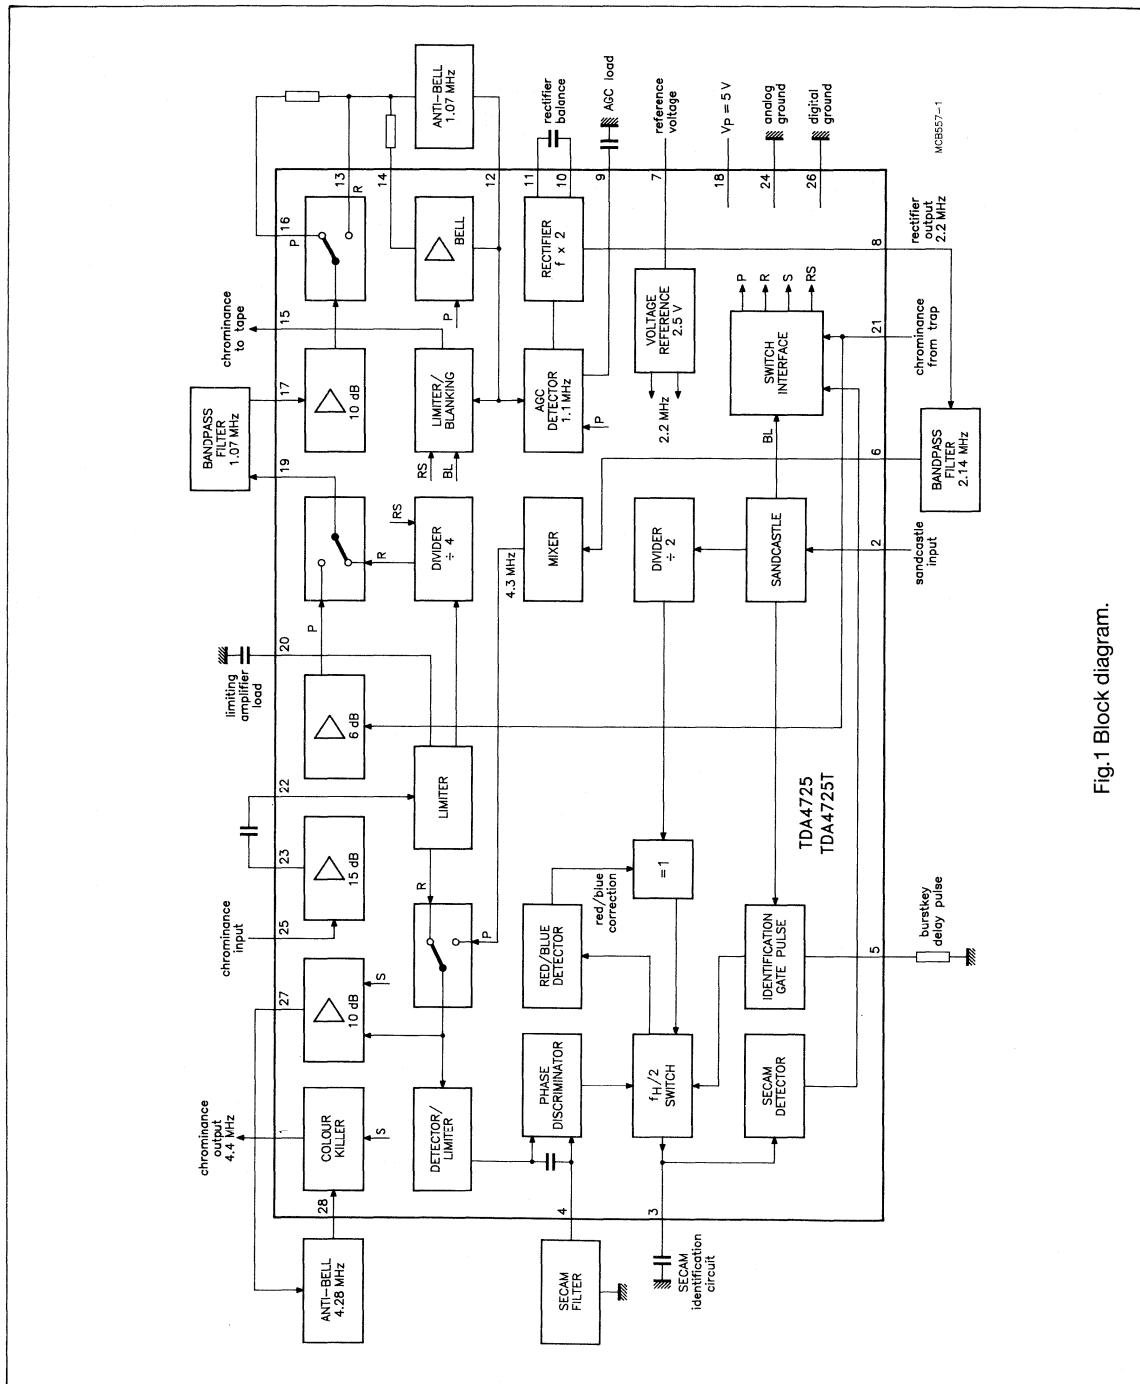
ANTI-BELL 1.07 MHz

rectifier balance

AGC load

reference voltage

$V_P = 5$ V

analog ground

digital ground

MCB557-1

13
R
16
P
14
BELL
12
11
10
RECTIFIER f x 2
9
7
18
24
26
8
rectifier output 2.2 MHz

chrominance to tape
15
P
VOLTAGE REFERENCE 2.5 V
P
R
S
RS

BANDPASS FILTER 1.07 MHz
17
10 dB
LIMITER/ BLANKING
AGC DETECTOR 1.1 MHz
P
2.2 MHz
SWITCH INTERFACE
21
chrominance from trap
RS
BL
BL

19
RS
DIVIDER ÷ 4
R
MIXER
4.3 MHz
DIVIDER ÷ 2
SANDCASTLE
6
BANDPASS FILTER 2.14 MHz
2
sandcastle input

P
limiting amplifier load
20
6 dB

LIMITER
22
TDA4725
TDA4725T

23
15 dB
R
=1
red/blue correction
chrominance input
25
RED/BLUE DETECTOR
P
IDENTIFICATION GATE PULSE
burstkey delay pulse
5

27
10 dB
S
PHASE DISCRIMINATOR
$f_H/2$ SWITCH
SECAM DETECTOR

chrominance output 4.4 MHz
1
COLOUR KILLER
S
DETECTOR/ LIMITER

28
ANTI-BELL 4.28 MHz
4
SECAM FILTER
3
SECAM identification circuit

Fig.1 Block diagram.